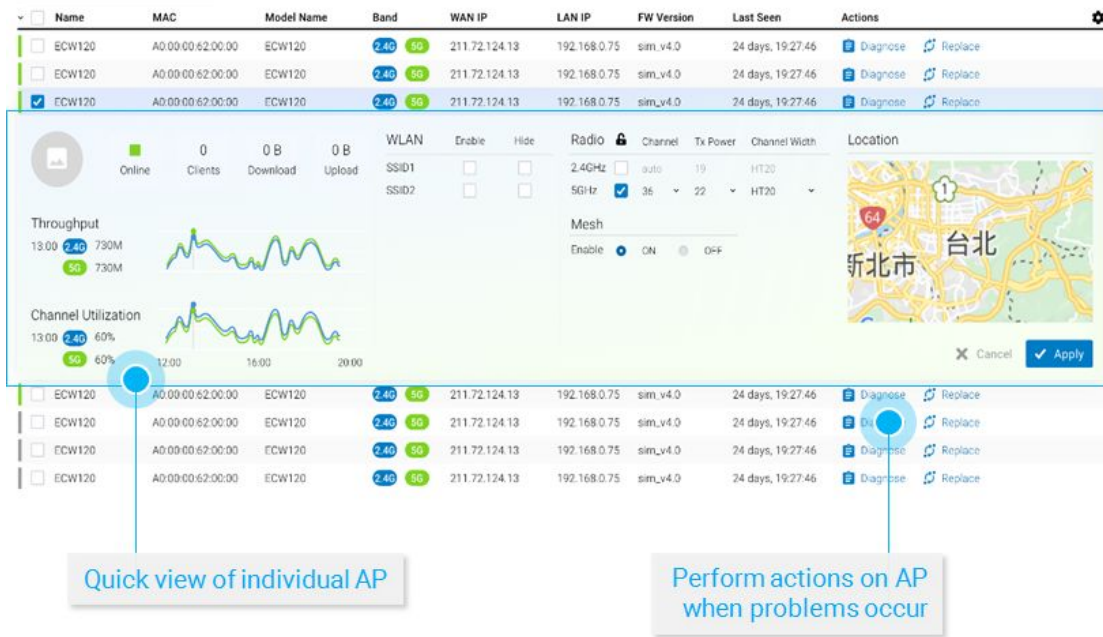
| | Name | MAC | Model Name | Band | WAN IP | LAN IP | FW Version | Last Seen | Actions |
|---|---|---|---|---|---|---|---|---|---|
| | ECW120 | A0:00:00:62:00:00 | ECW120 | 2.4G 5G | 211.72.124.13 | 192.168.0.75 | sim_v4.0 | 24 days, 19:27:46 | Diagnose Replace |
| | ECW120 | A0:00:00:62:00:00 | ECW120 | 2.4G 5G | 211.72.124.13 | 192.168.0.75 | sim_v4.0 | 24 days, 19:27:46 | Diagnose Replace |
| ✓ | ECW120 | A0:00:00:62:00:00 | ECW120 | 2.4G 5G | 211.72.124.13 | 192.168.0.75 | sim_v4.0 | 24 days, 19:27:46 | Diagnose Replace |

Online 0 Clients 0 B Download 0 B Upload

Throughput
13:00 2.4G 730M
5G 730M

Channel Utilization
13:00 2.4G 60%
5G 60%
12:00 16:00 20:00

| WLAN | Enable | Hide |
|---|---|---|
| SSID1 | | |
| SSID2 | | |

| Radio | | Channel | Tx Power | Channel Width |
|---|---|---|---|---|
| 2.4GHz | | auto | 19 | HT20 |
| 5GHz | ✓ | 36 | 22 | HT20 |

Mesh
Enable ON OFF

Location
64 1 台北 新北市

Cancel Apply

| | Name | MAC | Model Name | Band | WAN IP | LAN IP | FW Version | Last Seen | Actions |
|---|---|---|---|---|---|---|---|---|---|
| | ECW120 | A0:00:00:62:00:00 | ECW120 | 2.4G 5G | 211.72.124.13 | 192.168.0.75 | sim_v4.0 | 24 days, 19:27:46 | Diagnose Replace |
| | ECW120 | A0:00:00:62:00:00 | ECW120 | 2.4G 5G | 211.72.124.13 | 192.168.0.75 | sim_v4.0 | 24 days, 19:27:46 | Diagnose Replace |
| | ECW120 | A0:00:00:62:00:00 | ECW120 | 2.4G 5G | 211.72.124.13 | 192.168.0.75 | sim_v4.0 | 24 days, 19:27:46 | Diagnose Replace |
| | ECW120 | A0:00:00:62:00:00 | ECW120 | 2.4G 5G | 211.72.124.13 | 192.168.0.75 | sim_v4.0 | 24 days, 19:27:46 | Diagnose Replace |

Quick view of individual AP

Perform actions on AP when problems occur